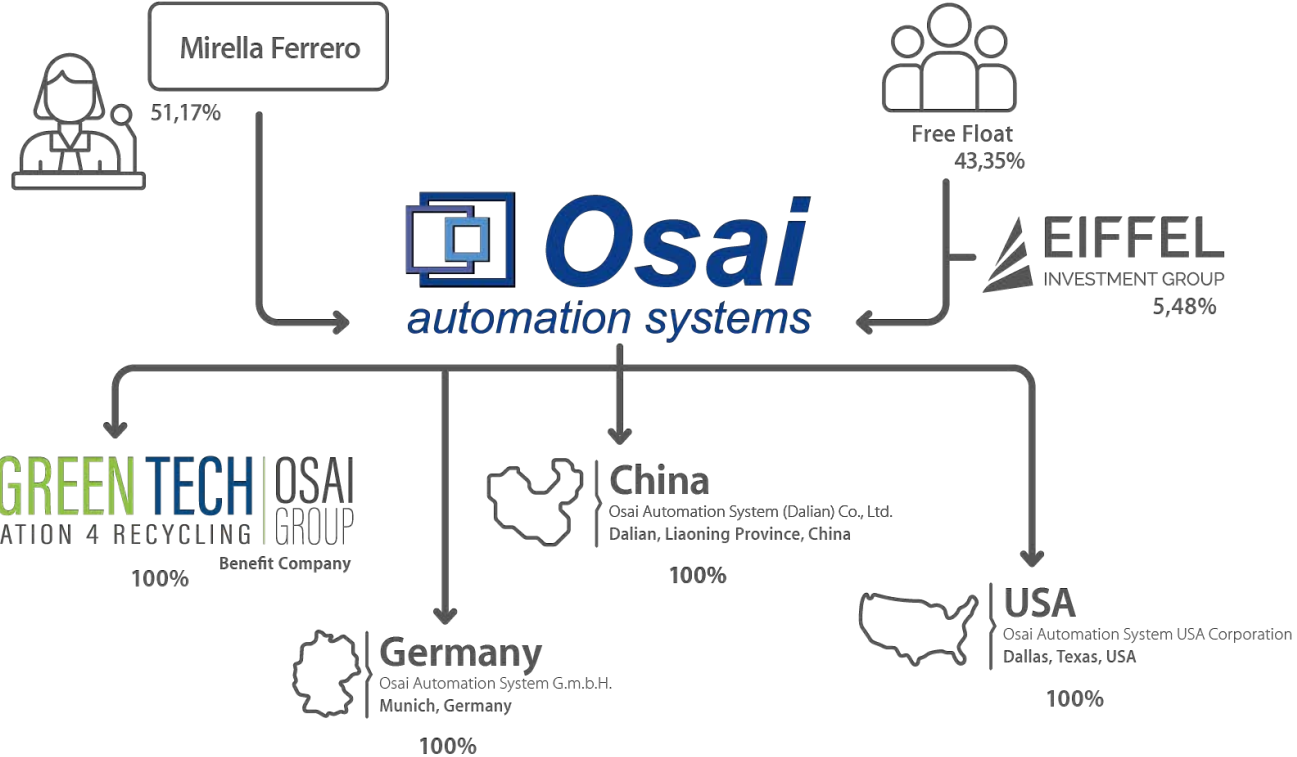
Mirella Ferrero
51,17%

Free Float
43,35%

Osai
automation systems

EIFFEL
INVESTMENT GROUP
5,48%

GREEN TECH
ATION 4 RECYCLING
OSAI
GROUP
Benefit Company
100%

China
Osai Automation System (Dalian) Co., Ltd.
Dalian, Liaoning Province, China
100%

USA
Osai Automation System USA Corporation
Dallas, Texas, USA
100%

Germany
Osai Automation System G.m.b.H.
Munich, Germany
100%